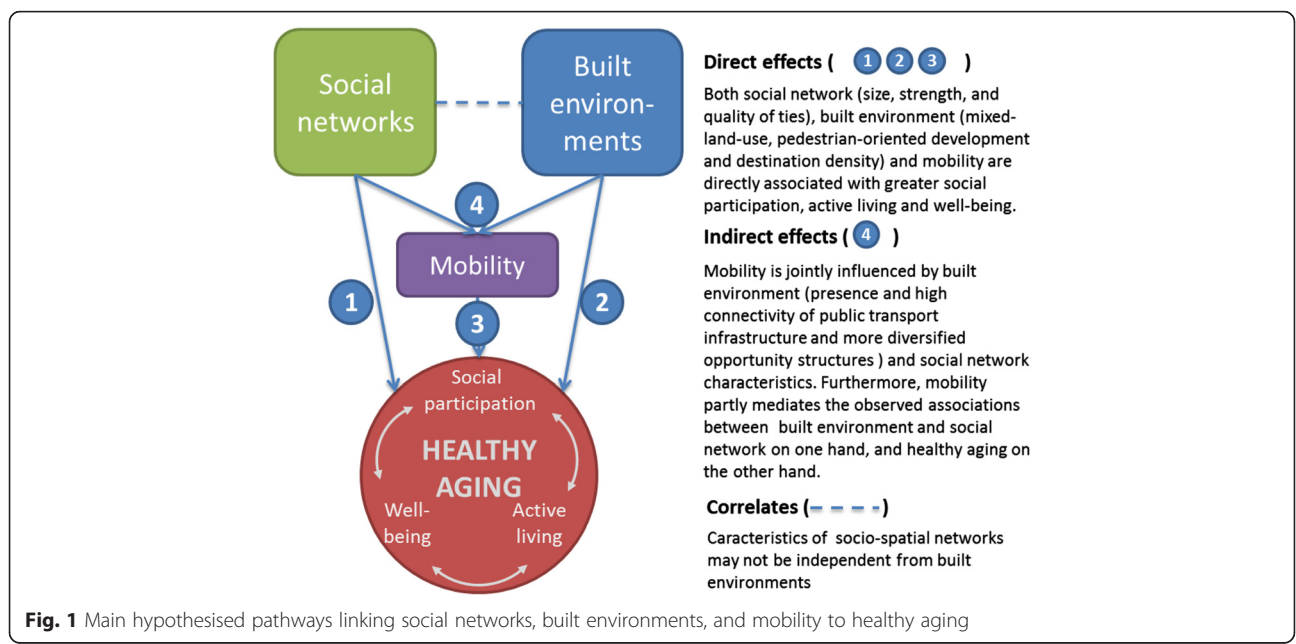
Social networks

Built environments

4

Mobility

1

3

2

Social participation

HEALTHY AGING

Well-being

Active living

Direct effects ( 1 2 3 )

Both social network (size, strength, and quality of ties), built environment (mixed-land-use, pedestrian-oriented development and destination density) and mobility are directly associated with greater social participation, active living and well-being.

Indirect effects ( 4 )

Mobility is jointly influenced by built environment (presence and high connectivity of public transport infrastructure and more diversified opportunity structures ) and social network characteristics. Furthermore, mobility partly mediates the observed associations between built environment and social network on one hand, and healthy aging on the other hand.

Correlates (- - - -)

Caracteristics of socio-spatial networks may not be independent from built environments

Fig. 1 Main hypothesised pathways linking social networks, built environments, and mobility to healthy aging